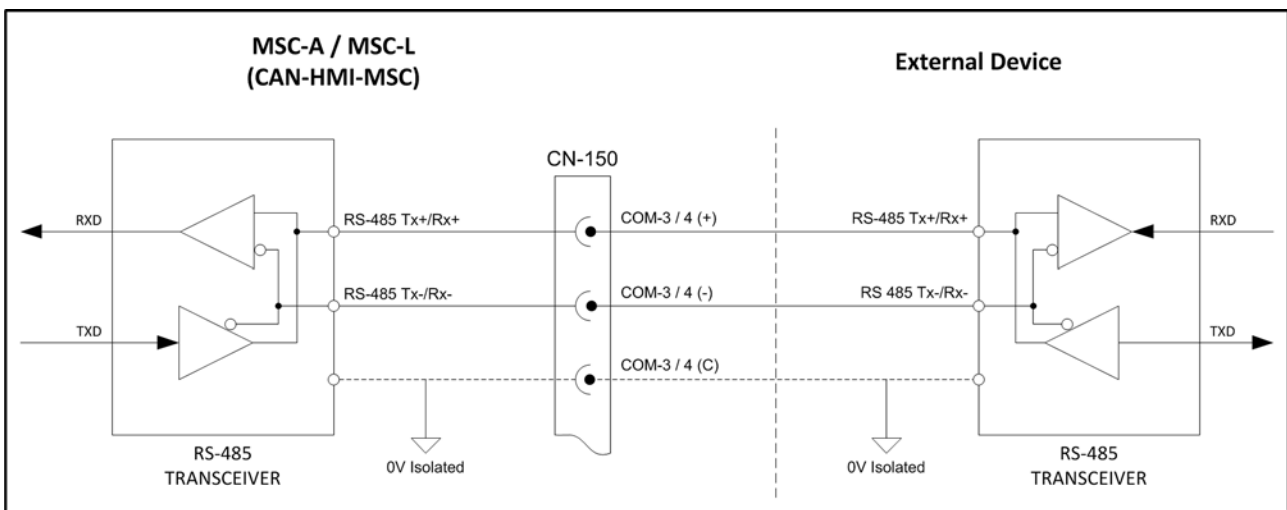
MSC-A / MSC-L
(CAN-HMI-MSC)

External Device

CN-150

RXD

RS-485 Tx+/Rx+

COM-3 / 4 (+)

RS-485 Tx+/Rx+

RXD

RS-485 Tx-/Rx-

COM-3 / 4 (-)

RS 485 Tx-/Rx-

TXD

TXD

COM-3 / 4 (C)

RS-485
TRANSCEIVER

0V Isolated

0V Isolated

RS-485
TRANSCEIVER